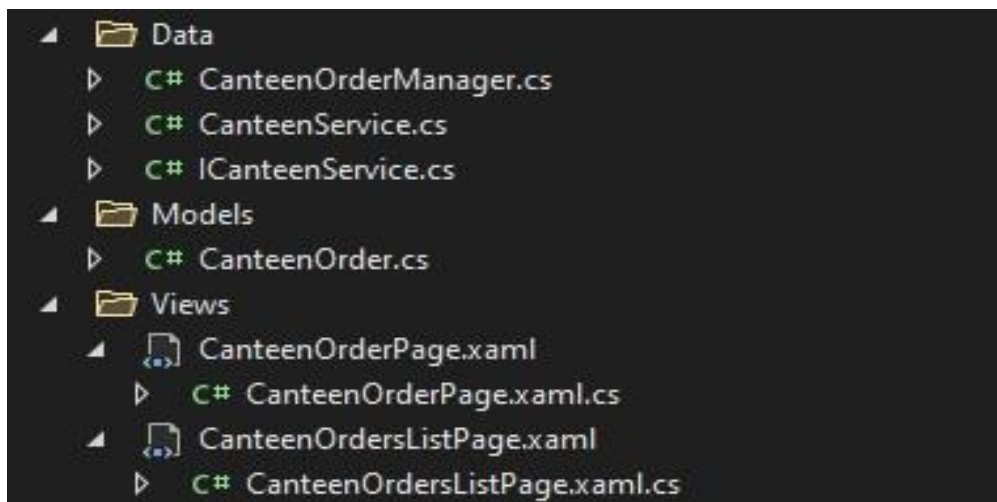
Data
C# CanteenOrderManager.cs
C# CanteenService.cs
C# ICanteenService.cs
Models
C# CanteenOrder.cs
Views
CanteenOrderPage.xaml
C# CanteenOrderPage.xaml.cs
CanteenOrdersListPage.xaml
C# CanteenOrdersListPage.xaml.cs